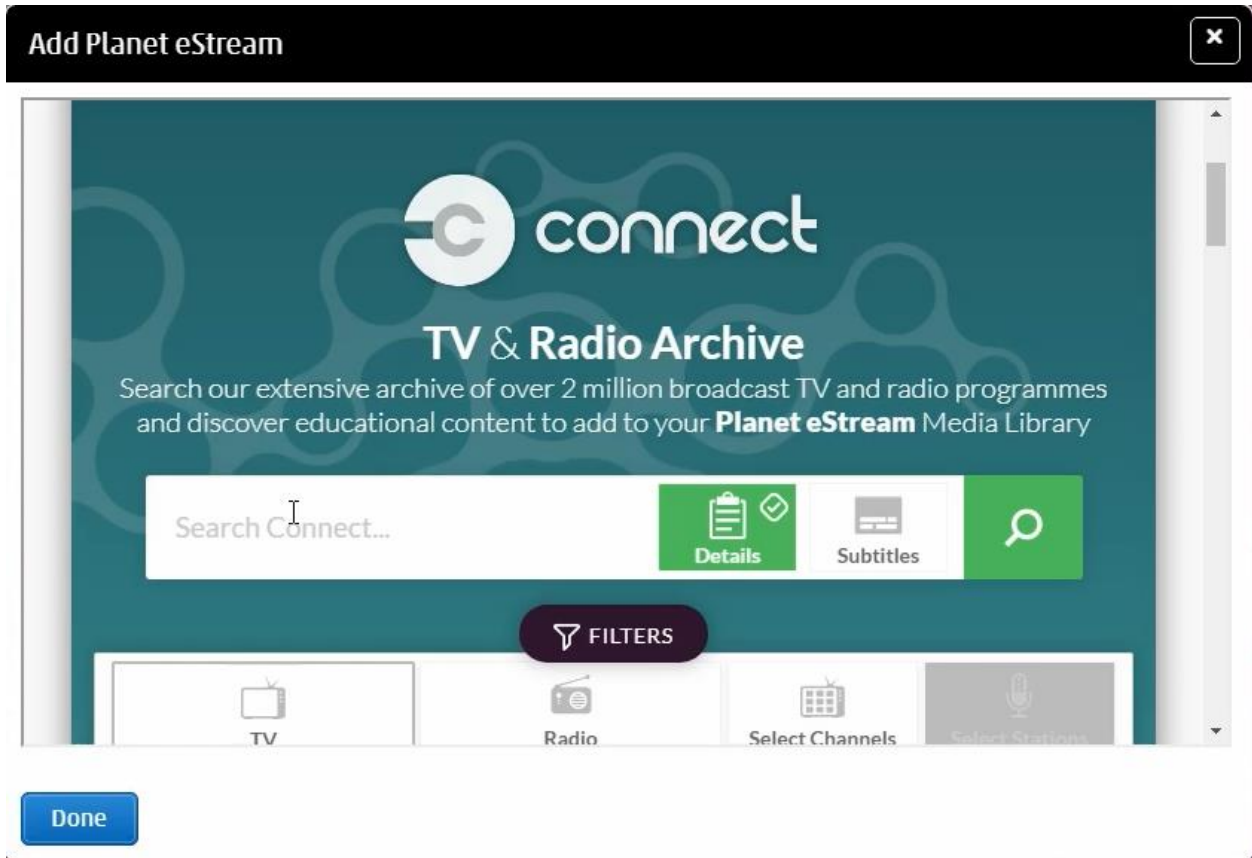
Add Planet eStream

×

connect

TV & Radio Archive

Search our extensive archive of over 2 million broadcast TV and radio programmes and discover educational content to add to your **Planet eStream** Media Library

Search Connect...

Details

Subtitles

FILTERS

TV

Radio

Select Channels

Select Stations

Done